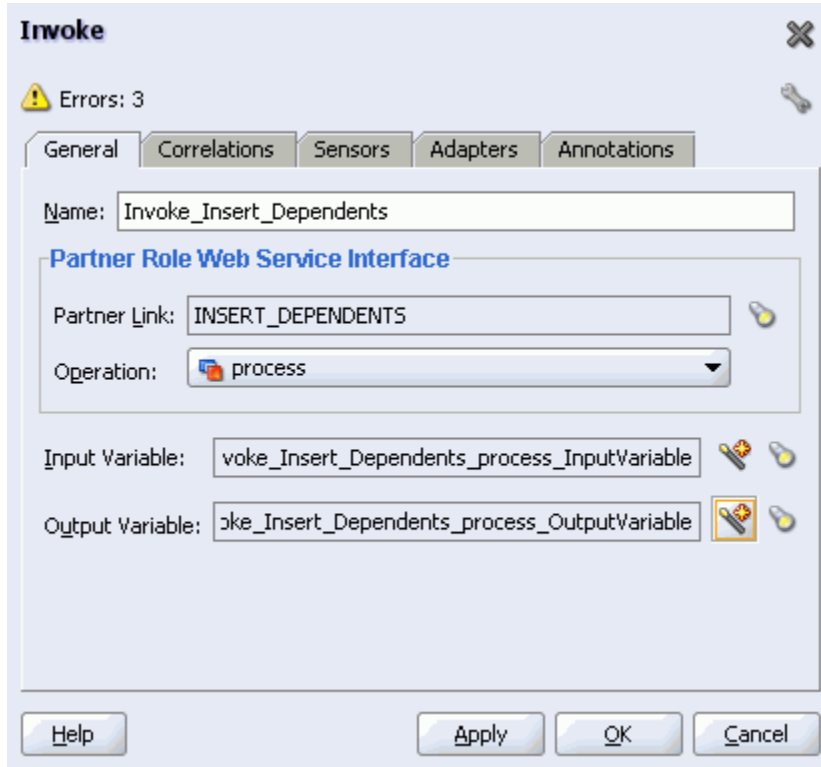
Invoke

Errors: 3

General | Correlations | Sensors | Adapters | Annotations

Name: Invoke_Insert_Dependents

Partner Role Web Service Interface

Partner Link: INSERT_DEPENDENTS

Operation: process

Input Variable: voke_Insert_Dependents_process_InputVariable

Output Variable: oke_Insert_Dependents_process_OutputVariable

Help

Apply

OK

Cancel